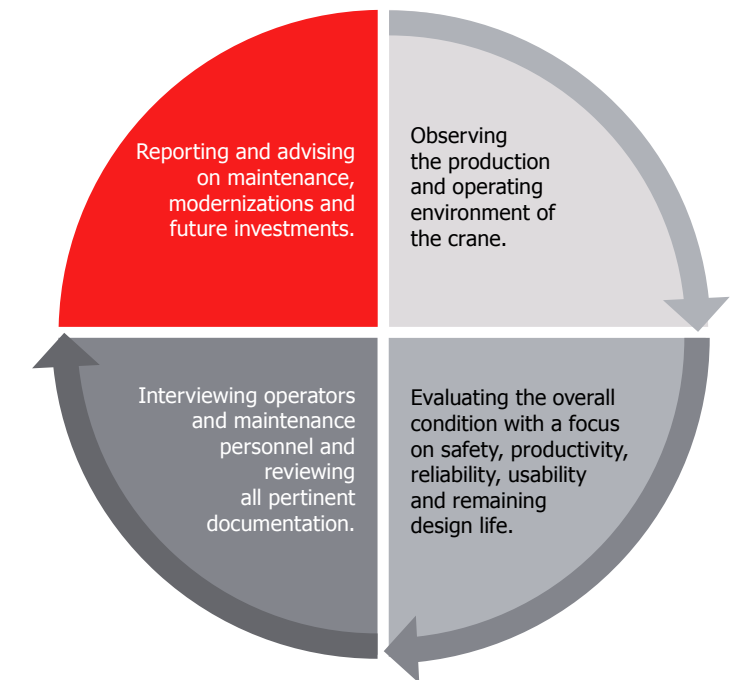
Observing the production and operating environment of the crane.

Evaluating the overall condition with a focus on safety, productivity, reliability, usability and remaining design life.

Interviewing operators and maintenance personnel and reviewing all pertinent documentation.

Reporting and advising on maintenance, modernizations and future investments.